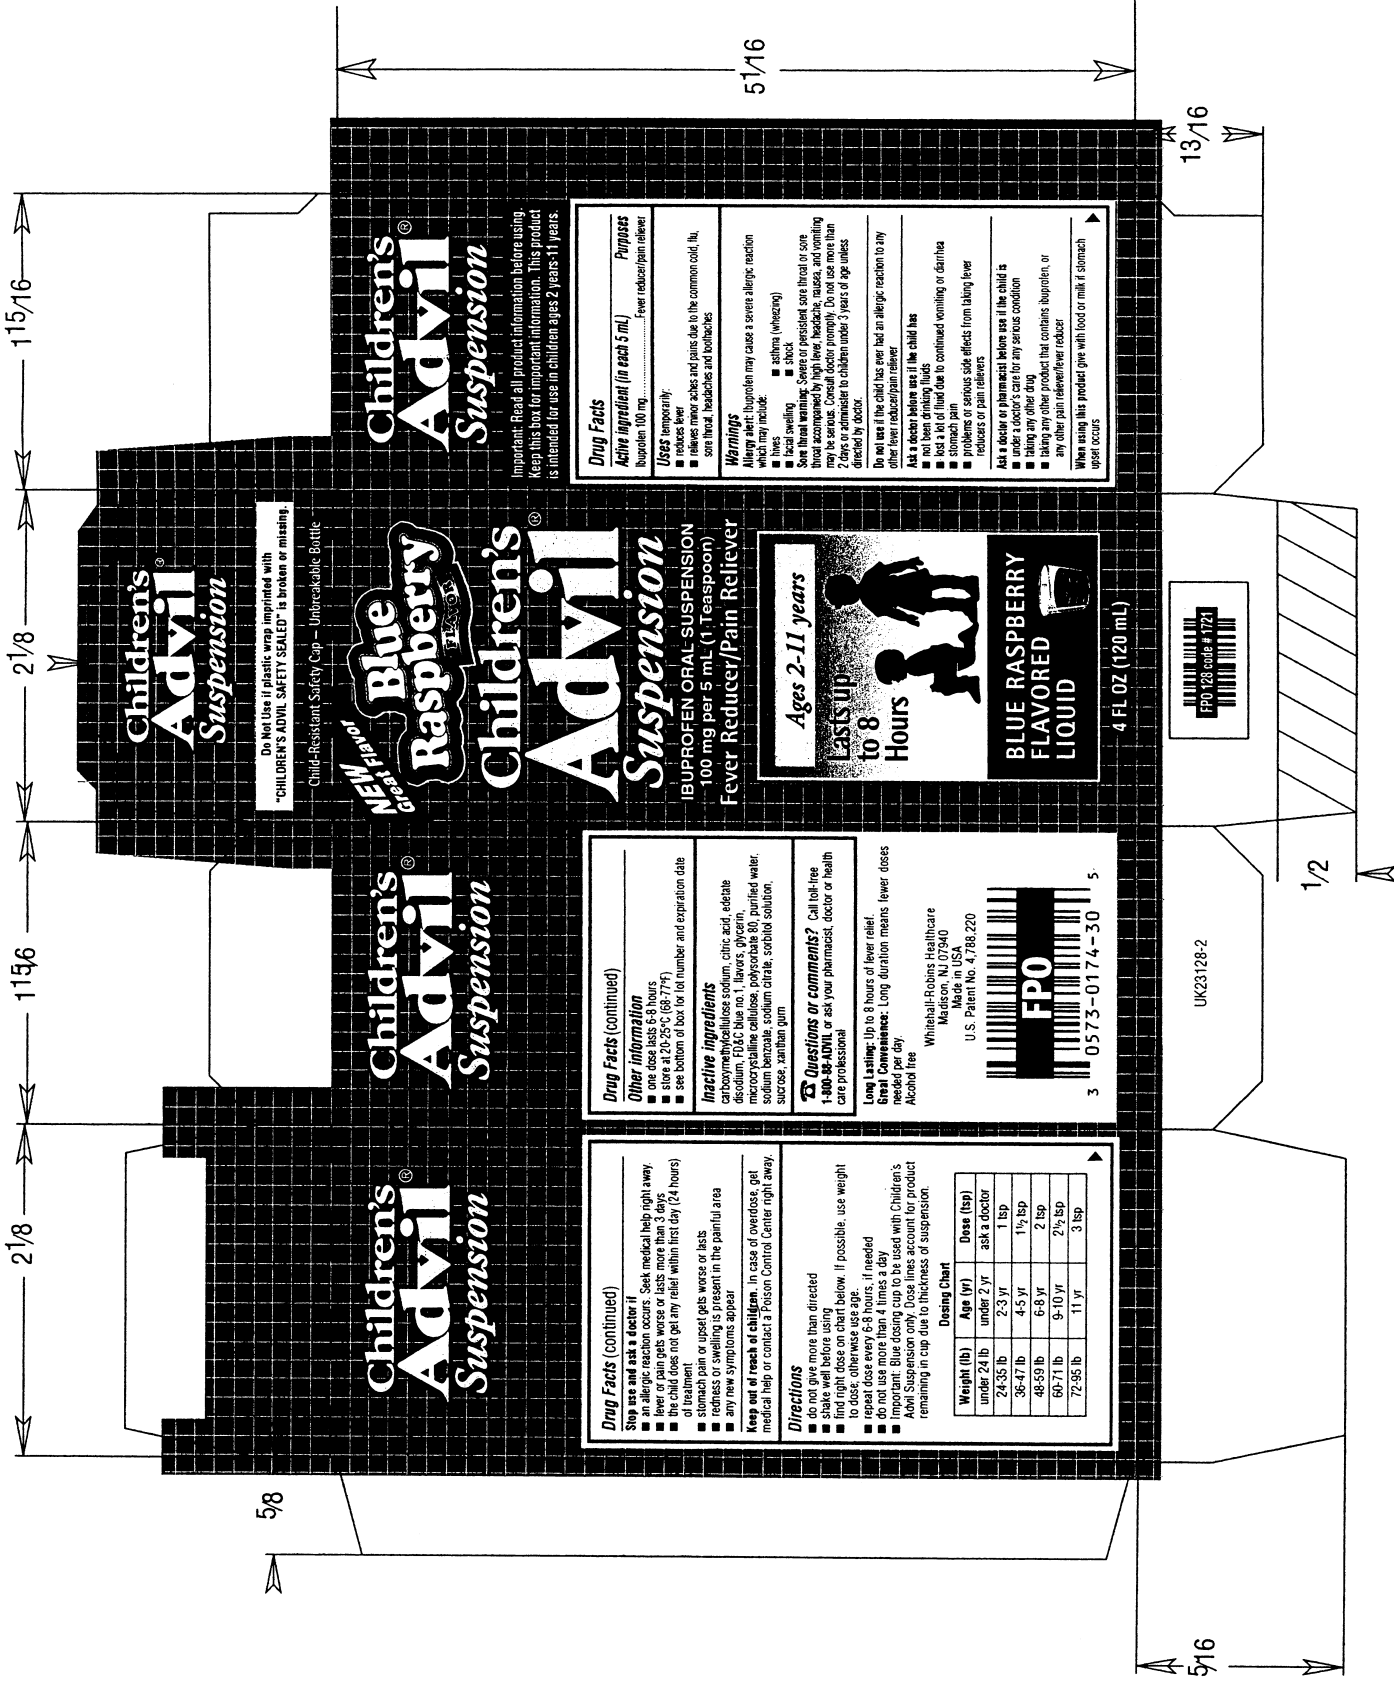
5 1/16

13/16

1 15/16

2 1/8

1 15/16

2 1/8

5/8

5/16

1/2

Children's Advil® Suspension

Important: Read all product information before using. Keep this box for important information. This product is intended for use in children ages 2 years-11 years.

Drug Facts
Active ingredient (in each 5 mL) Purposes
Ibuprofen 100 mg ........ Fever reducer/pain reliever

Uses temporarily:
■ reduces fever
■ relieves minor aches and pains due to the common cold, flu, sore throat, headaches and toothaches

Warnings
Allergy alert: Ibuprofen may cause a severe allergic reaction which may include:
■ hives ■ asthma (wheezing)
■ facial swelling ■ shock
Sore throat warning: Severe or persistent sore throat or sore throat accompanied by high fever, headache, nausea, and vomiting may be serious. Consult doctor promptly. Do not use more than 2 days or administer to children under 3 years of age unless directed by doctor.

Do not use if the child has ever had an allergic reaction to any other fever reducer/pain reliever

Ask a doctor before use if the child has
■ not been drinking fluids
■ lost a lot of fluid due to continued vomiting or diarrhea
■ stomach pain
■ problems or serious side effects from taking fever reducers or pain relievers

Ask a doctor or pharmacist before use if the child is
■ under a doctor's care for any serious condition
■ taking any other drug
■ taking any other product that contains ibuprofen, or any other pain reliever/fever reducer

When using this product give with food or milk if stomach upset occurs

Children's Advil® Suspension

Do Not Use if plastic wrap imprinted with "CHILDREN'S ADVIL SAFETY SEALED" is broken or missing.

Child-Resistant Safety Cap – Unbreakable Bottle

NEW Great Flavor
Blue Raspberry FLAVOR
Children's Advil® Suspension
IBUPROFEN ORAL SUSPENSION
100 mg per 5 mL (1 Teaspoon)
Fever Reducer/Pain Reliever

Ages 2-11 years
Lasts up to 8 Hours

BLUE RASPBERRY FLAVORED LIQUID

4 FL OZ (120 mL)

FPO 128 code # 1721

Children's Advil® Suspension

Drug Facts (continued)
Other information
■ one dose lasts 6-8 hours
■ store at 20-25°C (68-77°F)
■ see bottom of box for lot number and expiration date

Inactive ingredients
carboxymethylcellulose sodium, citric acid, edetate disodium, FD&C blue no.1, flavors, glycerin, microcrystalline cellulose, polysorbate 80, purified water, sodium benzoate, sodium citrate, sorbitol solution, sucrose, xanthan gum

Questions or comments? Call toll-free 1-800-88-ADVIL or ask your pharmacist, doctor or health care professional

Long Lasting: Up to 8 hours of fever relief.
Great Convenience: Long duration means fewer doses needed per day.
Alcohol free

Whitehall-Robins Healthcare
Madison, NJ 07940
Made in USA
U.S. Patent No. 4,788,220

FPO
3 0573-0174-30 5

UK23128-2

Children's Advil® Suspension

Drug Facts (continued)
Stop use and ask a doctor if
■ an allergic reaction occurs. Seek medical help right away.
■ fever or pain gets worse or lasts more than 3 days
■ the child does not get any relief within first day (24 hours) of treatment
■ stomach pain or upset gets worse or lasts
■ redness or swelling is present in the painful area
■ any new symptoms appear

Keep out of reach of children. In case of overdose, get medical help or contact a Poison Control Center right away.

Directions
■ do not give more than directed
■ shake well before using
■ find right dose on chart below. If possible, use weight to dose; otherwise use age.
■ repeat dose every 6-8 hours, if needed
■ do not use more than 4 times a day
■ Important: Blue dosing cup to be used with Children's Advil Suspension only. Dose lines account for product remaining in cup due to thickness of suspension.

Dosing Chart
| Weight (lb) | Age (yr) | Dose (tsp) |
|---|---|---|
| under 24 lb | under 2 yr | ask a doctor |
| 24-35 lb | 2-3 yr | 1 tsp |
| 36-47 lb | 4-5 yr | $1\frac{1}{2}$ tsp |
| 48-59 lb | 6-8 yr | 2 tsp |
| 60-71 lb | 9-10 yr | $2\frac{1}{2}$ tsp |
| 72-95 lb | 11 yr | 3 tsp |